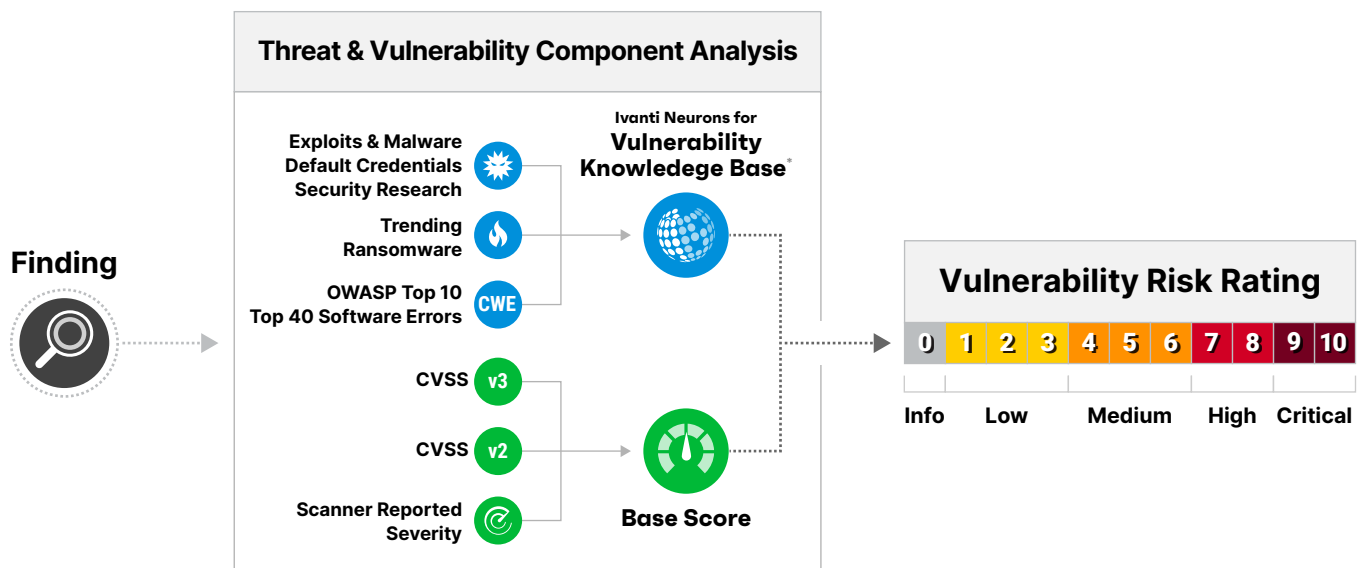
Threat & Vulnerability Component Analysis

Finding

Exploits & Malware
Default Credentials
Security Research

Trending
Ransomware

OWASP Top 10
Top 40 Software Errors

CWE

Ivanti Neurons for
Vulnerability
Knowledege Base*

CVSS v3

CVSS v2

Scanner Reported
Severity

Base Score

Vulnerability Risk Rating

| 0 | 1 | 2 | 3 | 4 | 5 | 6 | 7 | 8 | 9 | 10 |
|---|---|---|---|---|---|---|---|---|---|---|

Info Low Medium High Critical